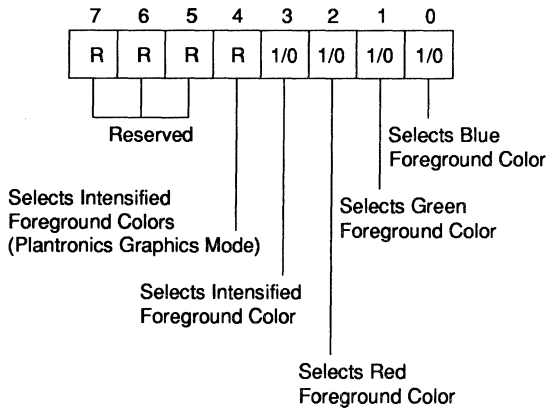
| 7 | 6 | 5 | 4 | 3 | 2 | 1 | 0 |
|---|---|---|---|---|---|---|---|
| R | R | R | R | 1/0 | 1/0 | 1/0 | 1/0 |

Reserved

Selects Blue Foreground Color

Selects Intensified Foreground Colors (Plantronics Graphics Mode)

Selects Green Foreground Color

Selects Intensified Foreground Color

Selects Red Foreground Color